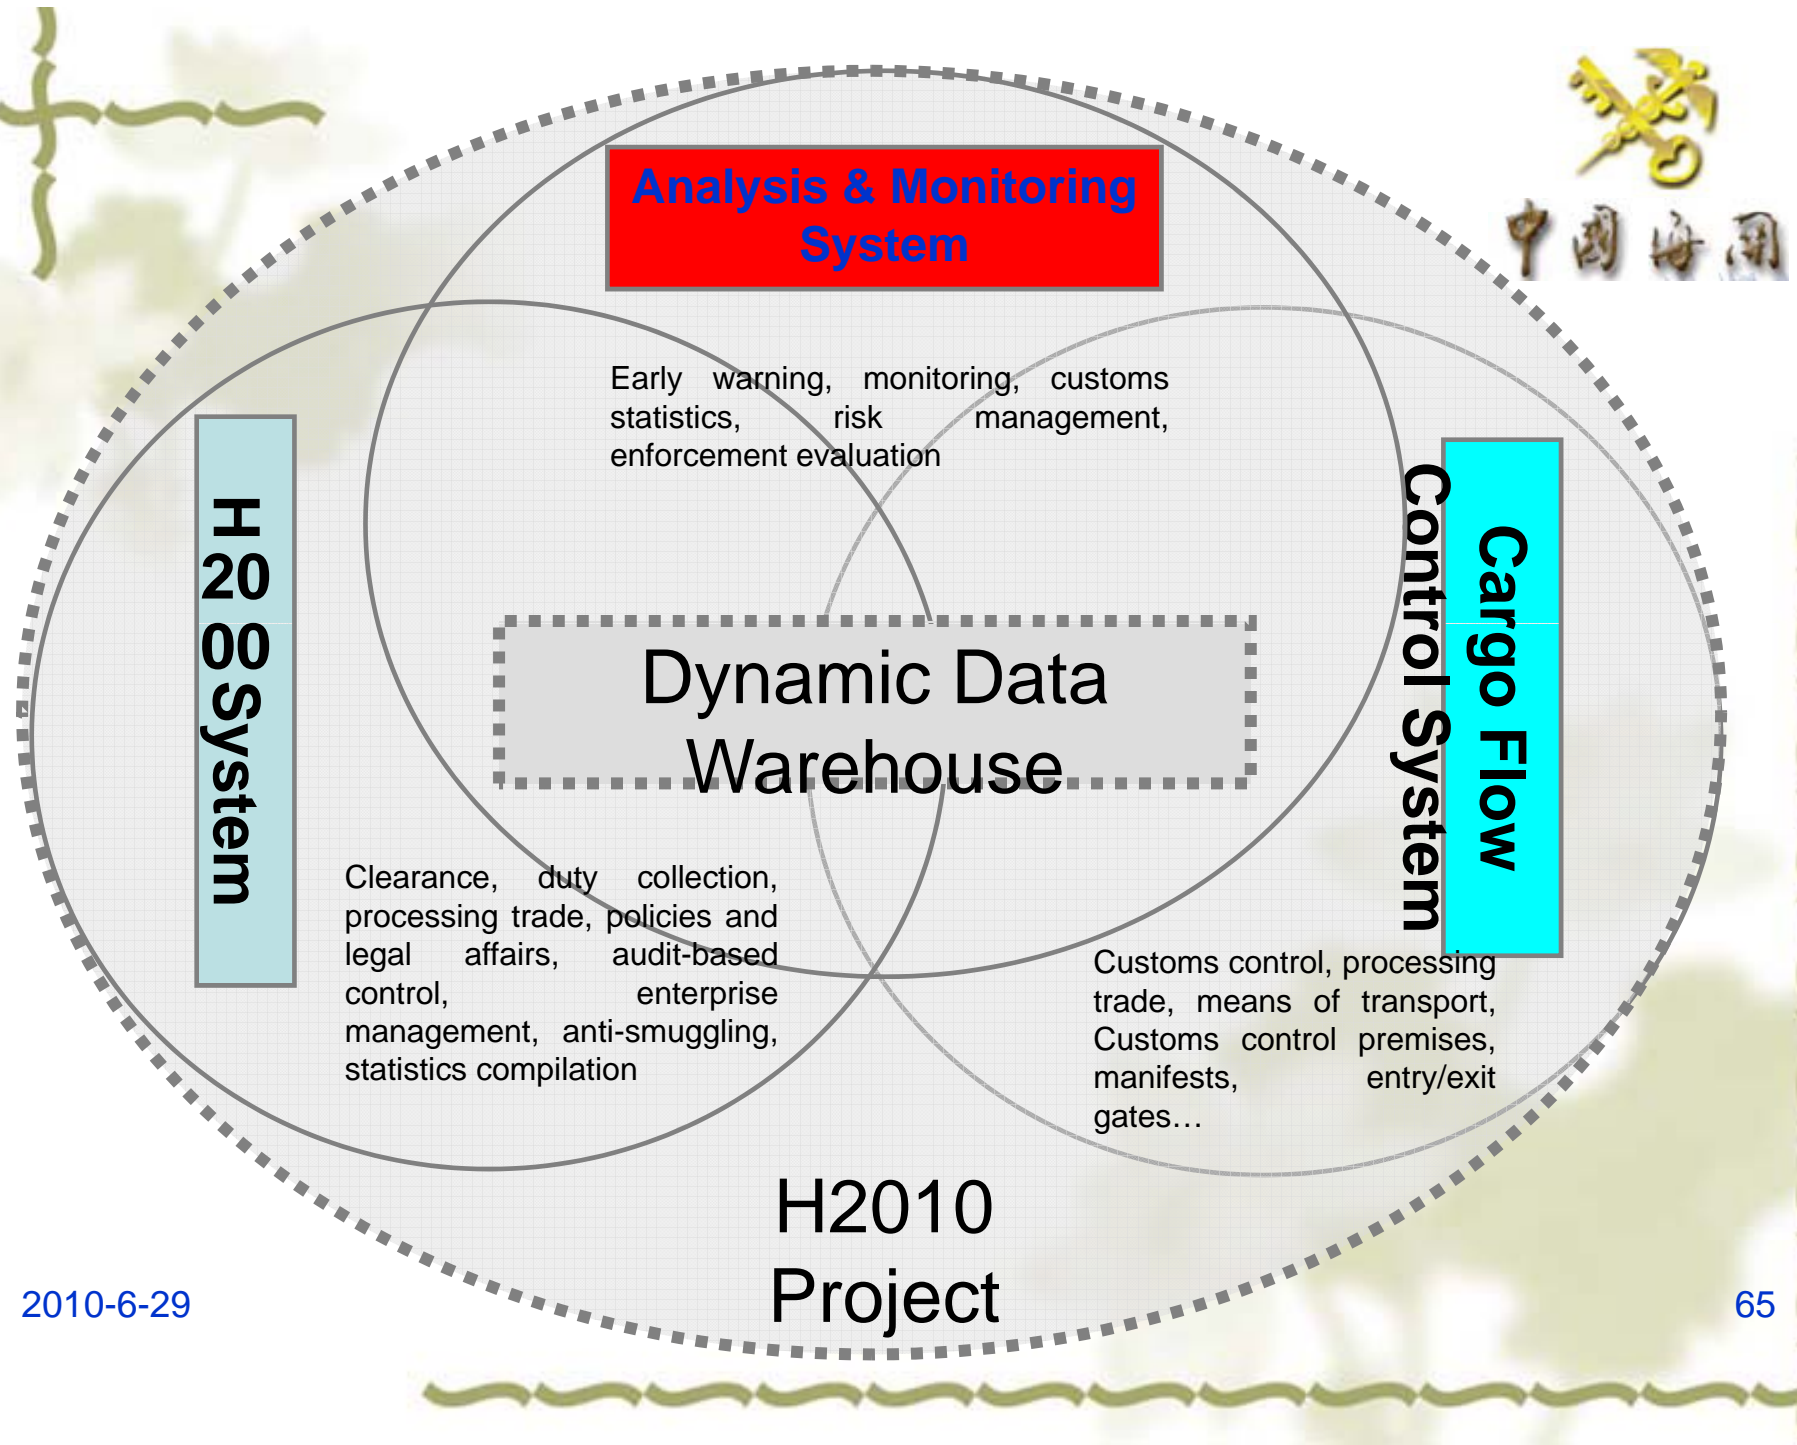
中国海关

Analysis & Monitoring System

Early warning, monitoring, customs statistics, risk management, enforcement evaluation

H2000 System

Cargo Flow Control System

Dynamic Data Warehouse

Clearance, duty collection, processing trade, policies and legal affairs, audit-based control, enterprise management, anti-smuggling, statistics compilation

Customs control, processing trade, means of transport, Customs control premises, manifests, entry/exit gates…

H2010 Project

2010-6-29

65